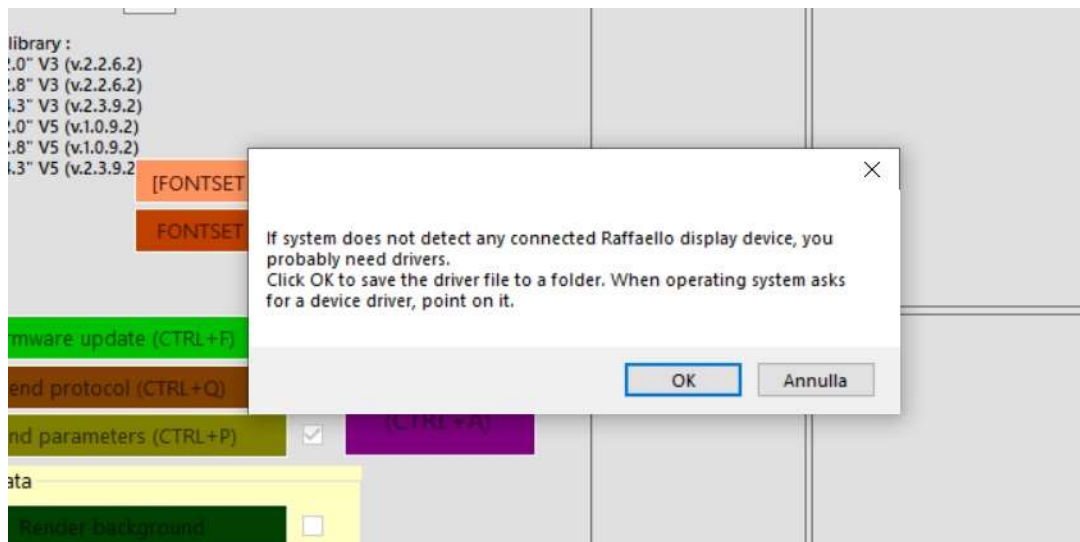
library :
.0" V3 (v.2.2.6.2)
.8" V3 (v.2.2.6.2)
.3" V3 (v.2.3.9.2)
.0" V5 (v.1.0.9.2)
.8" V5 (v.1.0.9.2)
.3" V5 (v.2.3.9.2

[FONTSET

FONTSET

mware update (CTRL+F)

end protocol (CTRL+Q)

nd parameters (CTRL+P)

(CTRL+A)

ata

Render background

×

If system does not detect any connected Raffaello display device, you probably need drivers.
Click OK to save the driver file to a folder. When operating system asks for a device driver, point on it.

OK

Annulla